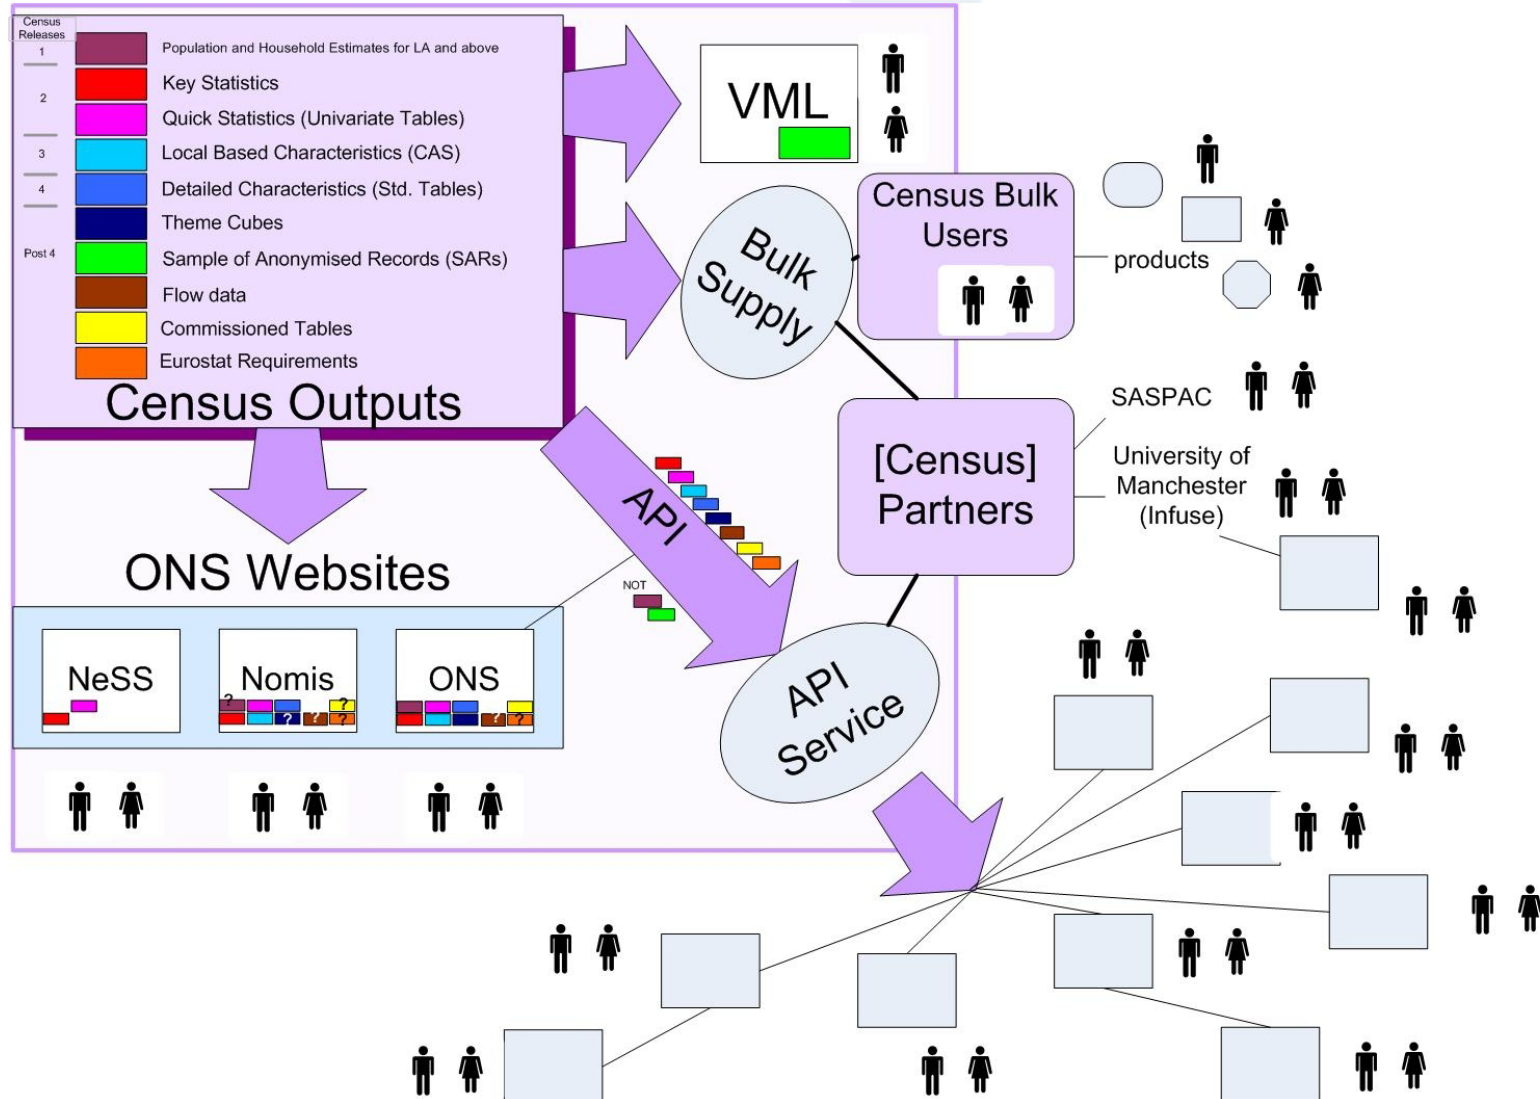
Census Releases

1

2

3

4

Post 4

Population and Household Estimates for LA and above
Key Statistics
Quick Statistics (Univariate Tables)
Local Based Characteristics (CAS)
Detailed Characteristics (Std. Tables)
Theme Cubes
Sample of Anonymised Records (SARs)
Flow data
Commissioned Tables
Eurostat Requirements

Census Outputs

VML

Bulk Supply

Census Bulk Users

products

SASPAC

[Census] Partners

University of Manchester (Infuse)

API

NOT

API Service

ONS Websites

NeSS

Nomis

?

?

?

?

?

ONS

?

?